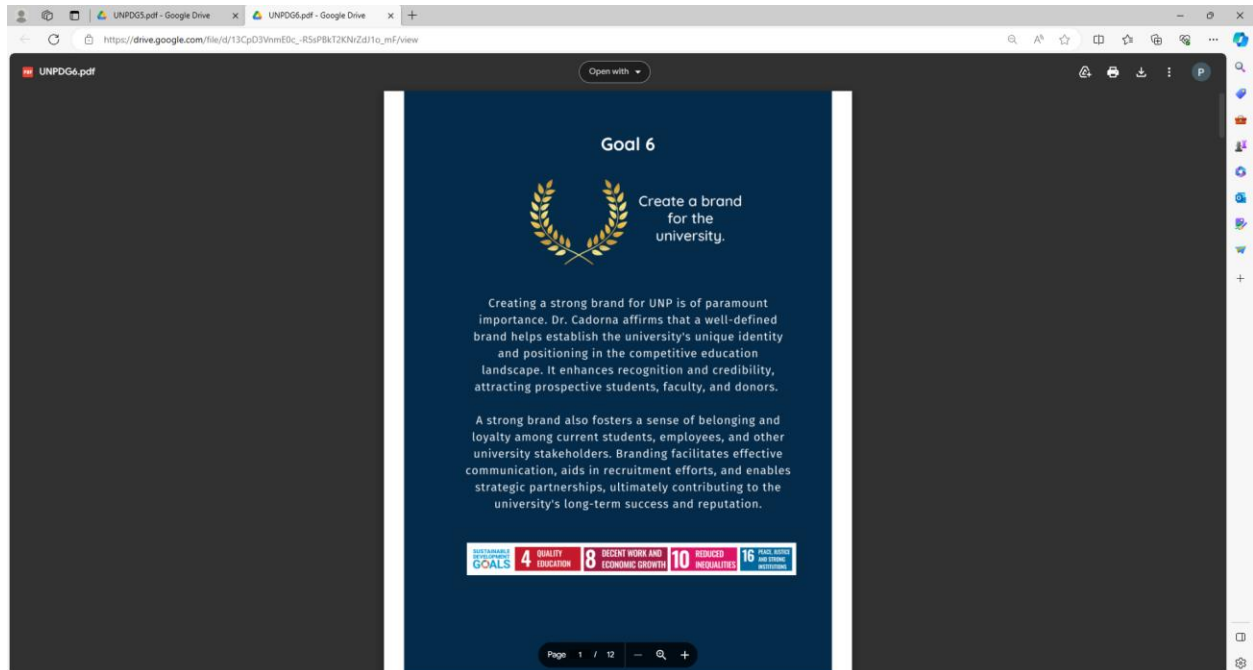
UNPDG5.pdf - Google Drive
UNPDG6.pdf - Google Drive
https://drive.google.com/file/d/13CpD3VnmE0c_-R5sPBkT2KNrZdJ1o_mF/view
UNPDG6.pdf
Open with
P

Goal 6

Create a brand for the university.

Creating a strong brand for UNP is of paramount importance. Dr. Cadorna affirms that a well-defined brand helps establish the university's unique identity and positioning in the competitive education landscape. It enhances recognition and credibility, attracting prospective students, faculty, and donors.

A strong brand also fosters a sense of belonging and loyalty among current students, employees, and other university stakeholders. Branding facilitates effective communication, aids in recruitment efforts, and enables strategic partnerships, ultimately contributing to the university's long-term success and reputation.

SUSTAINABLE DEVELOPMENT GOALS 4 QUALITY EDUCATION 8 DECENT WORK AND ECONOMIC GROWTH 10 REDUCED INEQUALITIES 16 PEACE, JUSTICE AND STRONG INSTITUTIONS

Page 1 / 12